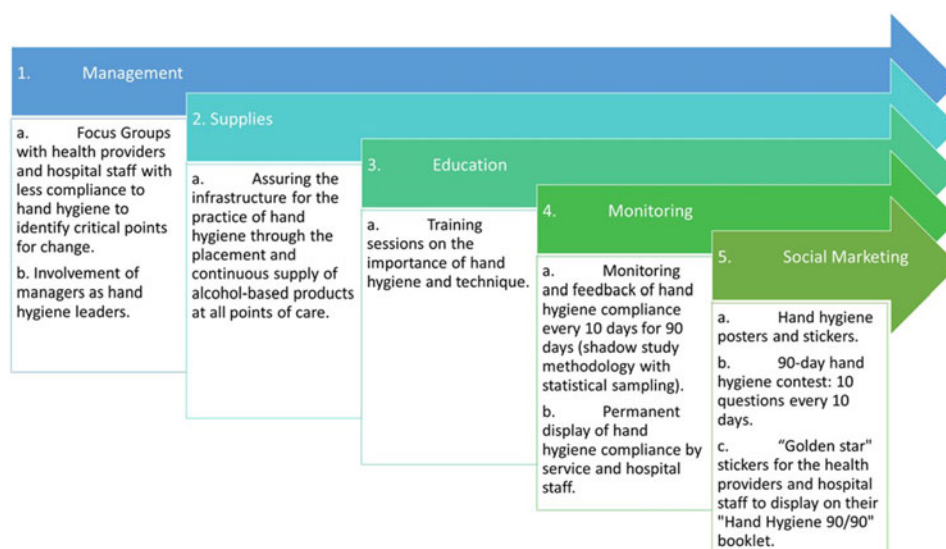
1. Management

a. Focus Groups with health providers and hospital staff with less compliance to hand hygiene to identify critical points for change.

b. Involvement of managers as hand hygiene leaders.

2. Supplies

a. Assuring the infrastructure for the practice of hand hygiene through the placement and continuous supply of alcohol-based products at all points of care.

3. Education

a. Training sessions on the importance of hand hygiene and technique.

4. Monitoring

a. Monitoring and feedback of hand hygiene compliance every 10 days for 90 days (shadow study methodology with statistical sampling).

b. Permanent display of hand hygiene compliance by service and hospital staff.

5. Social Marketing

a. Hand hygiene posters and stickers.

b. 90-day hand hygiene contest: 10 questions every 10 days.

c. "Golden star" stickers for the health providers and hospital staff to display on their "Hand Hygiene 90/90" booklet.